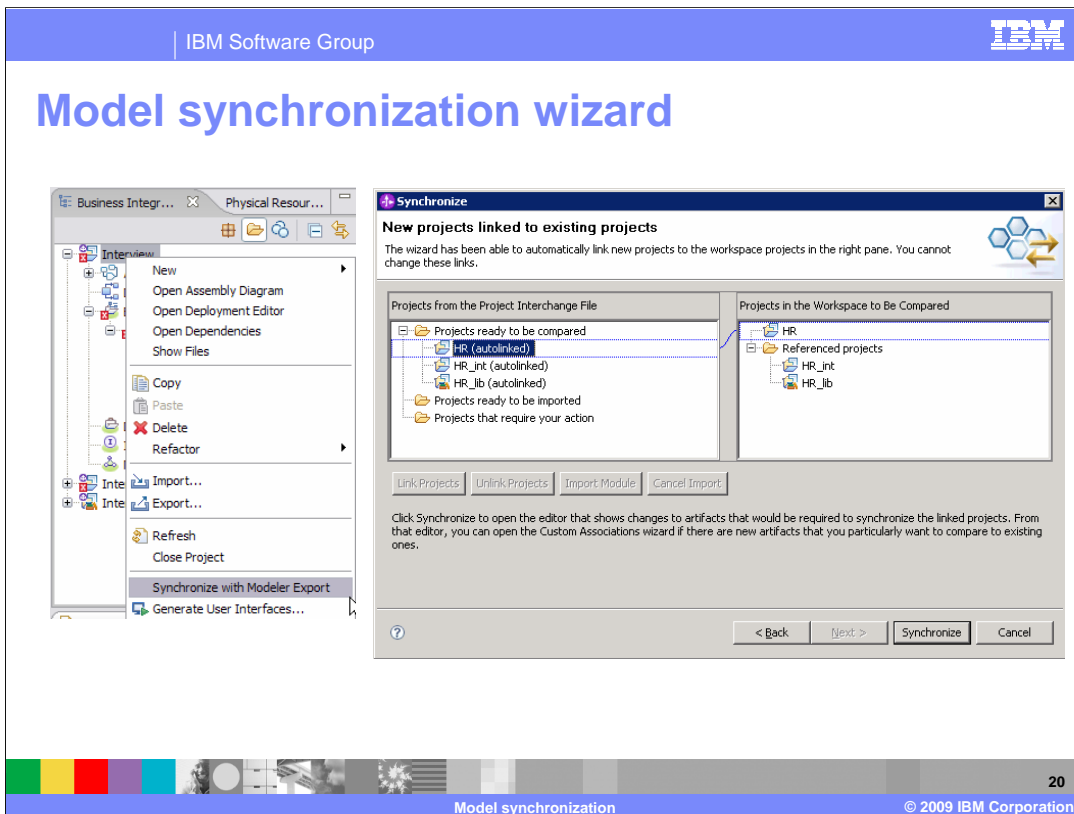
IBM Software Group

IBM

Model synchronization wizard

Business Integr... Physical Resour...

Interview

Inte

Inte

New
Open Assembly Diagram
Open Deployment Editor
Open Dependencies
Show Files
Copy
Paste
Delete
Refactor
Import...
Export...
Refresh
Close Project
Synchronize with Modeler Export
Generate User Interfaces...

Synchronize

New projects linked to existing projects

The wizard has been able to automatically link new projects to the workspace projects in the right pane. You cannot change these links.

Projects from the Project Interchange File

Projects ready to be compared
HR (autolinked)
HR_int (autolinked)
HR_lib (autolinked)
Projects ready to be imported
Projects that require your action

Projects in the Workspace to Be Compared

HR
Referenced projects
HR_int
HR_lib

Link Projects Unlink Projects Import Module Cancel Import

Click Synchronize to open the editor that shows changes to artifacts that would be required to synchronize the linked projects. From that editor, you can open the Custom Associations wizard if there are new artifacts that you particularly want to compare to existing ones.

< Back Next > Synchronize Cancel

20

Model synchronization

© 2009 IBM Corporation